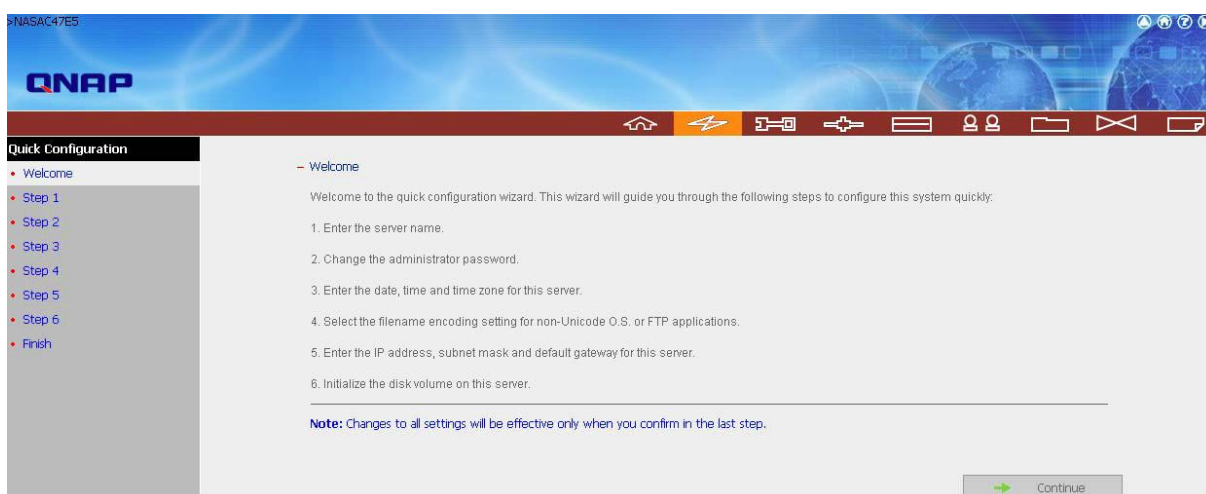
>NASAC47E5

QNAP

Quick Configuration
• Welcome
• Step 1
• Step 2
• Step 3
• Step 4
• Step 5
• Step 6
• Finish

– Welcome

Welcome to the quick configuration wizard. This wizard will guide you through the following steps to configure this system quickly:

1. Enter the server name.

2. Change the administrator password.

3. Enter the date, time and time zone for this server.

4. Select the filename encoding setting for non-Unicode O.S. or FTP applications.

5. Enter the IP address, subnet mask and default gateway for this server.

6. Initialize the disk volume on this server.

Note: Changes to all settings will be effective only when you confirm in the last step.

Continue